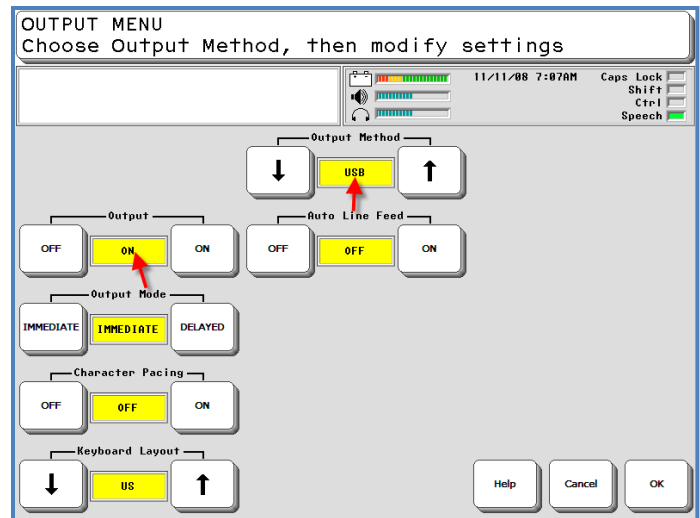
OUTPUT MENU
Choose Output Method, then modify settings

11/11/08 7:07AM

Caps Lock
Shift
Ctrl
Speech

Output Method
↓
USB
↑

Output
OFF
ON
ON

Auto Line Feed
OFF
OFF
ON

Output Mode
IMMEDIATE
IMMEDIATE
DELAYED

Character Pacing
OFF
OFF
ON

Keyboard Layout
↓
US
↑

Help
Cancel
OK